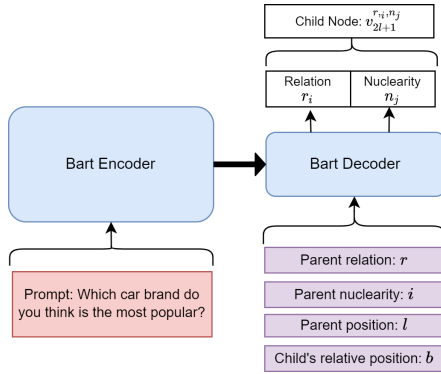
Child Node: $v_{2l+1}^{r_i,n_j}$

Relation $r_i$

Nuclearity $n_j$

Bart Encoder

Bart Decoder

Prompt: Which car brand do you think is the most popular?

Parent relation: $r$

Parent nuclearity: $i$

Parent position: $l$

Child's relative position: $b$